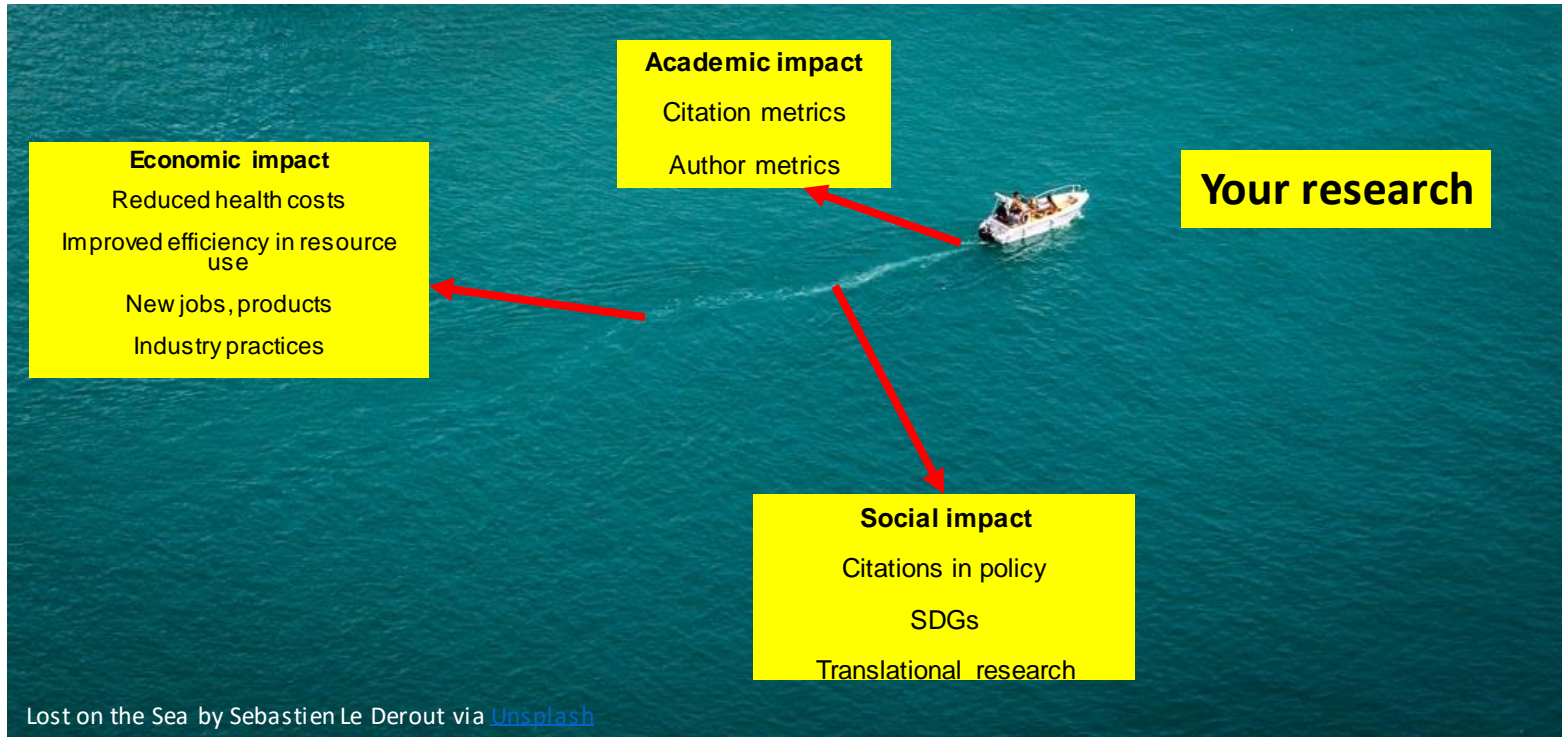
Academic impact

Citation metrics

Author metrics

Economic impact

Reduced health costs

Improved efficiency in resource use

New jobs, products

Industry practices

Your research

Social impact

Citations in policy

SDGs

Translational research

Lost on the Sea by Sebastien Le Derout via Unsplash